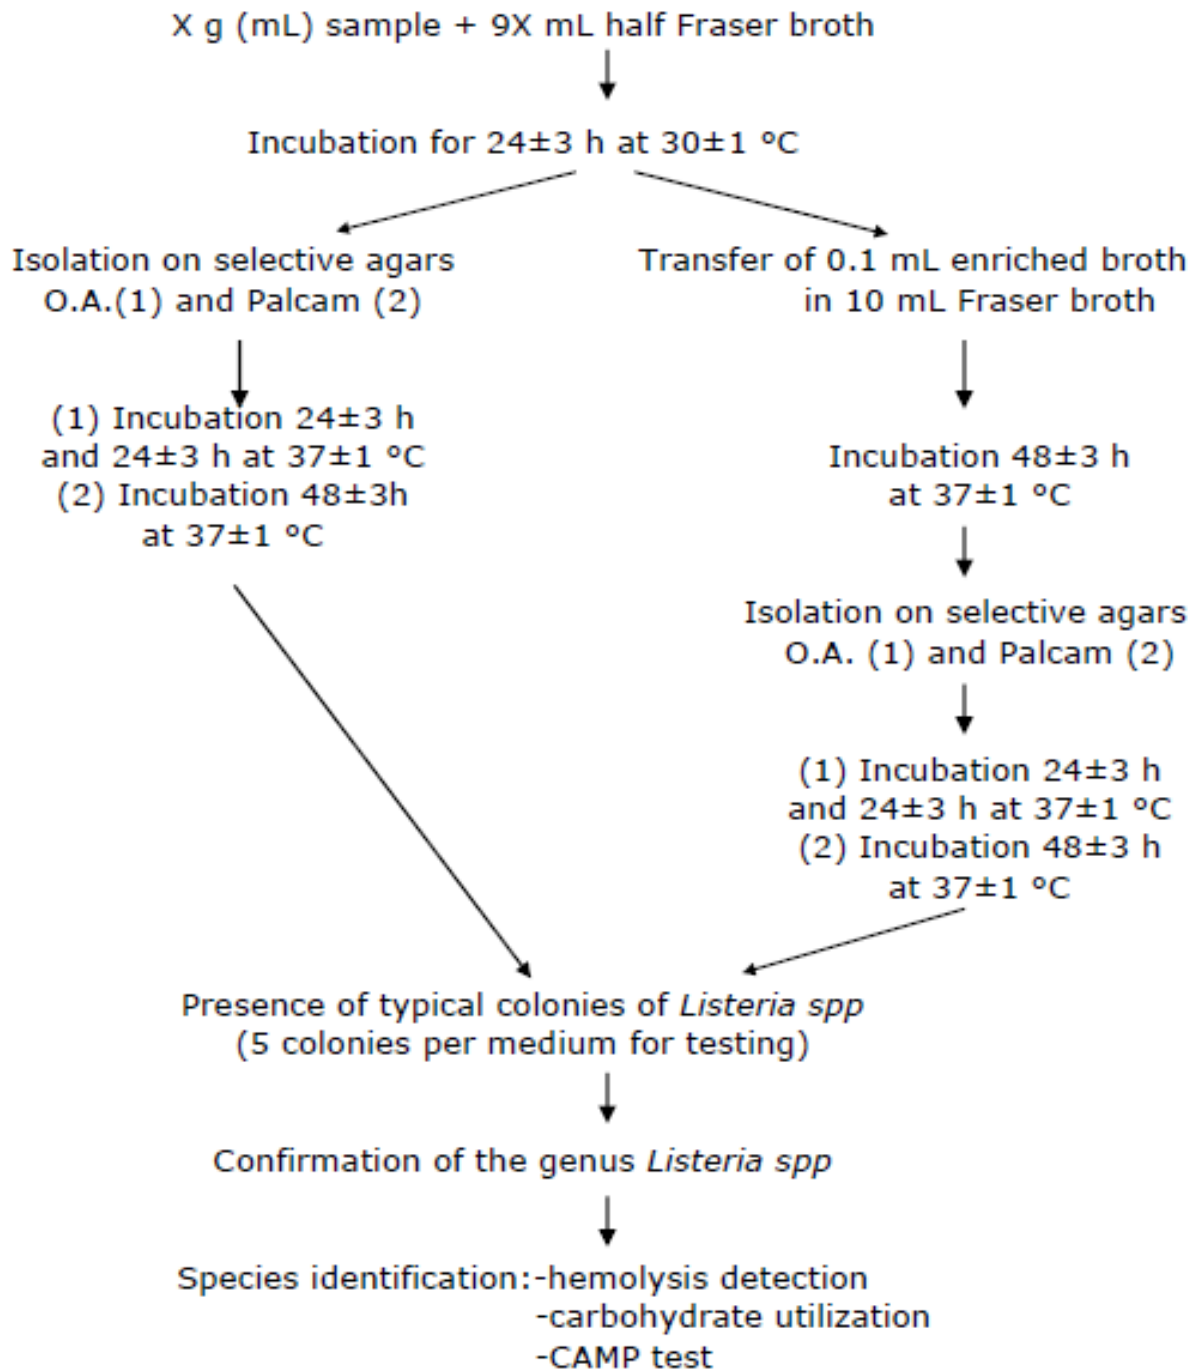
X g (mL) sample + 9X mL half Fraser broth

Incubation for 24±3 h at 30±1 °C

Isolation on selective agars O.A.(1) and Palcam (2)

(1) Incubation 24±3 h and 24±3 h at 37±1 °C
(2) Incubation 48±3h at 37±1 °C

Transfer of 0.1 mL enriched broth in 10 mL Fraser broth

Incubation 48±3 h at 37±1 °C

Isolation on selective agars O.A. (1) and Palcam (2)

(1) Incubation 24±3 h and 24±3 h at 37±1 °C
(2) Incubation 48±3 h at 37±1 °C

Presence of typical colonies of *Listeria spp* (5 colonies per medium for testing)

Confirmation of the genus *Listeria spp*

Species identification: -hemolysis detection
-carbohydrate utilization
-CAMP test